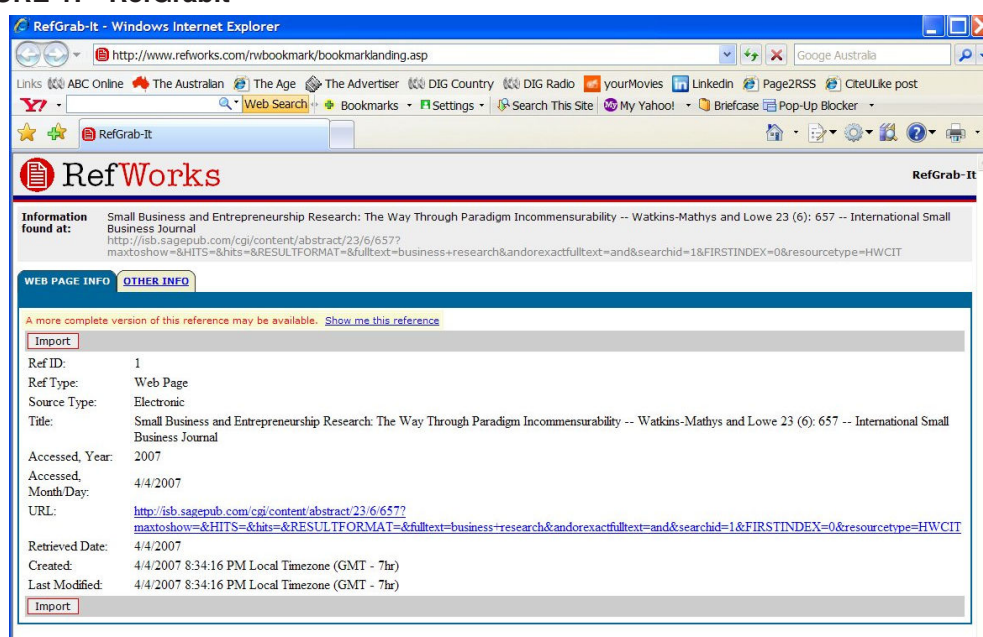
RefGrab-It - Windows Internet Explorer

http://www.refworks.com/rwbookmark/bookmarklanding.asp

Googe Australia

Links ABC Online The Australian The Age The Advertiser DIG Country DIG Radio yourMovies LinkedIn Page2RSS CiteULike post

Web Search Bookmarks Settings Search This Site My Yahoo! Briefcase Pop-Up Blocker

RefGrab-It

RefWorks

RefGrab-It

Information found at: Small Business and Entrepreneurship Research: The Way Through Paradigm Incommensurability -- Watkins-Mathys and Lowe 23 (6): 657 -- International Small Business Journal
http://isb.sagepub.com/cgi/content/abstract/23/6/657?maxtoshow=&HITS=&hits=&RESULTFORMAT=&fulltext=business+research&andorexactfulltext=and&searchid=1&FIRSTINDEX=0&resourcetype=HWCIT

WEB PAGE INFO OTHER INFO

A more complete version of this reference may be available. Show me this reference

Import

| | |
|---|---|
| Ref ID: | 1 |
| Ref Type: | Web Page |
| Source Type: | Electronic |
| Title: | Small Business and Entrepreneurship Research: The Way Through Paradigm Incommensurability -- Watkins-Mathys and Lowe 23 (6): 657 -- International Small Business Journal |
| Accessed, Year: | 2007 |
| Accessed, Month/Day: | 4/4/2007 |
| URL: | http://isb.sagepub.com/cgi/content/abstract/23/6/657?maxtoshow=&HITS=&hits=&RESULTFORMAT=&fulltext=business+research&andorexactfulltext=and&searchid=1&FIRSTINDEX=0&resourcetype=HWCIT |
| Retrieved Date: | 4/4/2007 |
| Created: | 4/4/2007 8:34:16 PM Local Timezone (GMT - 7hr) |
| Last Modified: | 4/4/2007 8:34:16 PM Local Timezone (GMT - 7hr) |

Import